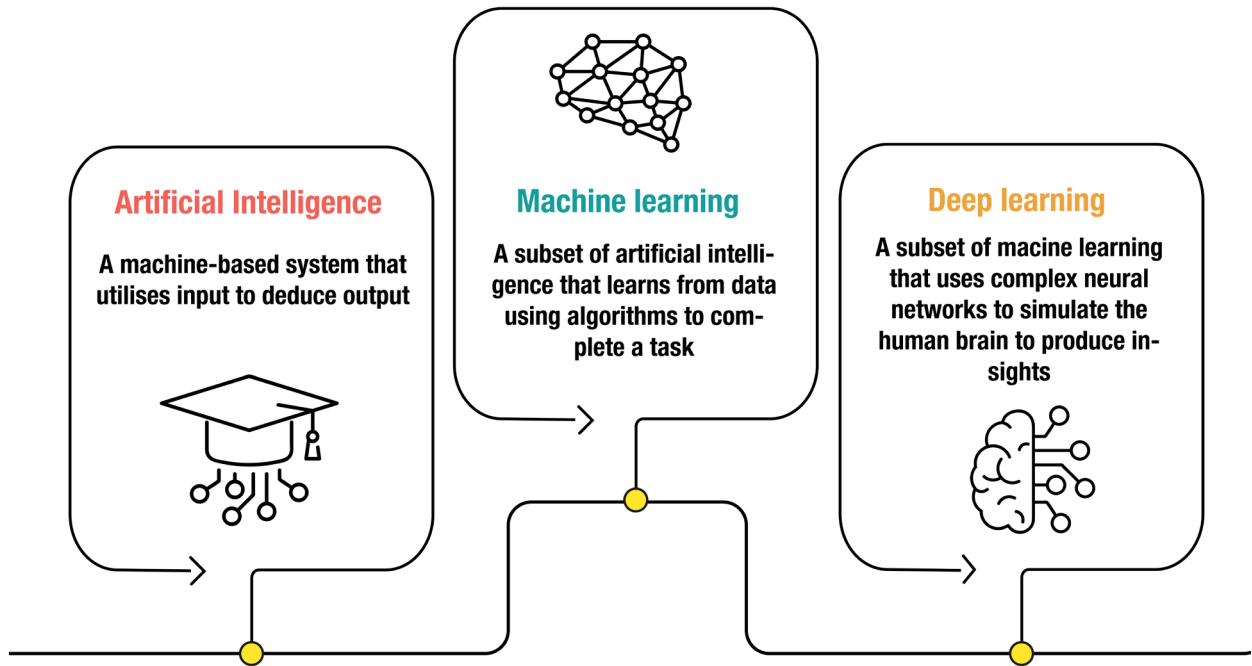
Artificial Intelligence

A machine-based system that utilises input to deduce output

Machine learning

A subset of artificial intelligence that learns from data using algorithms to complete a task

Deep learning

A subset of macine learning that uses complex neural networks to simulate the human brain to produce insights